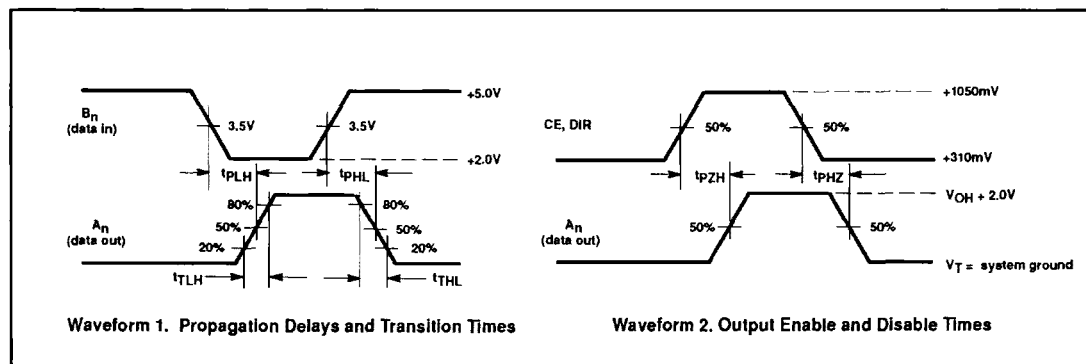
$B_n$
(data in)
3.5V
3.5V
+5.0V
+2.0V
$t_{PLH}$
$t_{PHL}$
$A_n$
(data out)
80%
50%
20%
80%
50%
20%
$t_{TLH}$
$t_{THL}$

Waveform 1. Propagation Delays and Transition Times

CE, DIR
50%
50%
+1050mV
+310mV
$t_{PZH}$
$t_{PHZ}$
$V_{OH}$ + 2.0V
$A_n$
(data out)
50%
50%
$V_T$ = system ground

Waveform 2. Output Enable and Disable Times